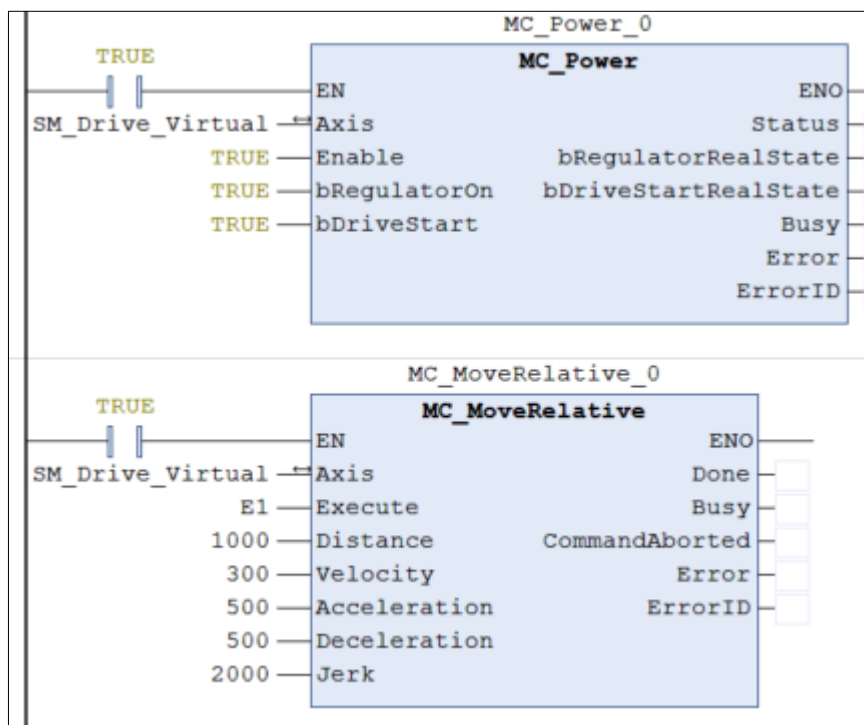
MC_Power_0

TRUE

MC_Power

EN

ENO

SM_Drive_Virtual

Axis

Status

TRUE

Enable

bRegulatorRealState

TRUE

bRegulatorOn

bDriveStartRealState

TRUE

bDriveStart

Busy

Error

ErrorID

MC_MoveRelative_0

TRUE

MC_MoveRelative

EN

ENO

SM_Drive_Virtual

Axis

Done

E1

Execute

Busy

1000

Distance

CommandAborted

300

Velocity

Error

500

Acceleration

ErrorID

500

Deceleration

2000

Jerk